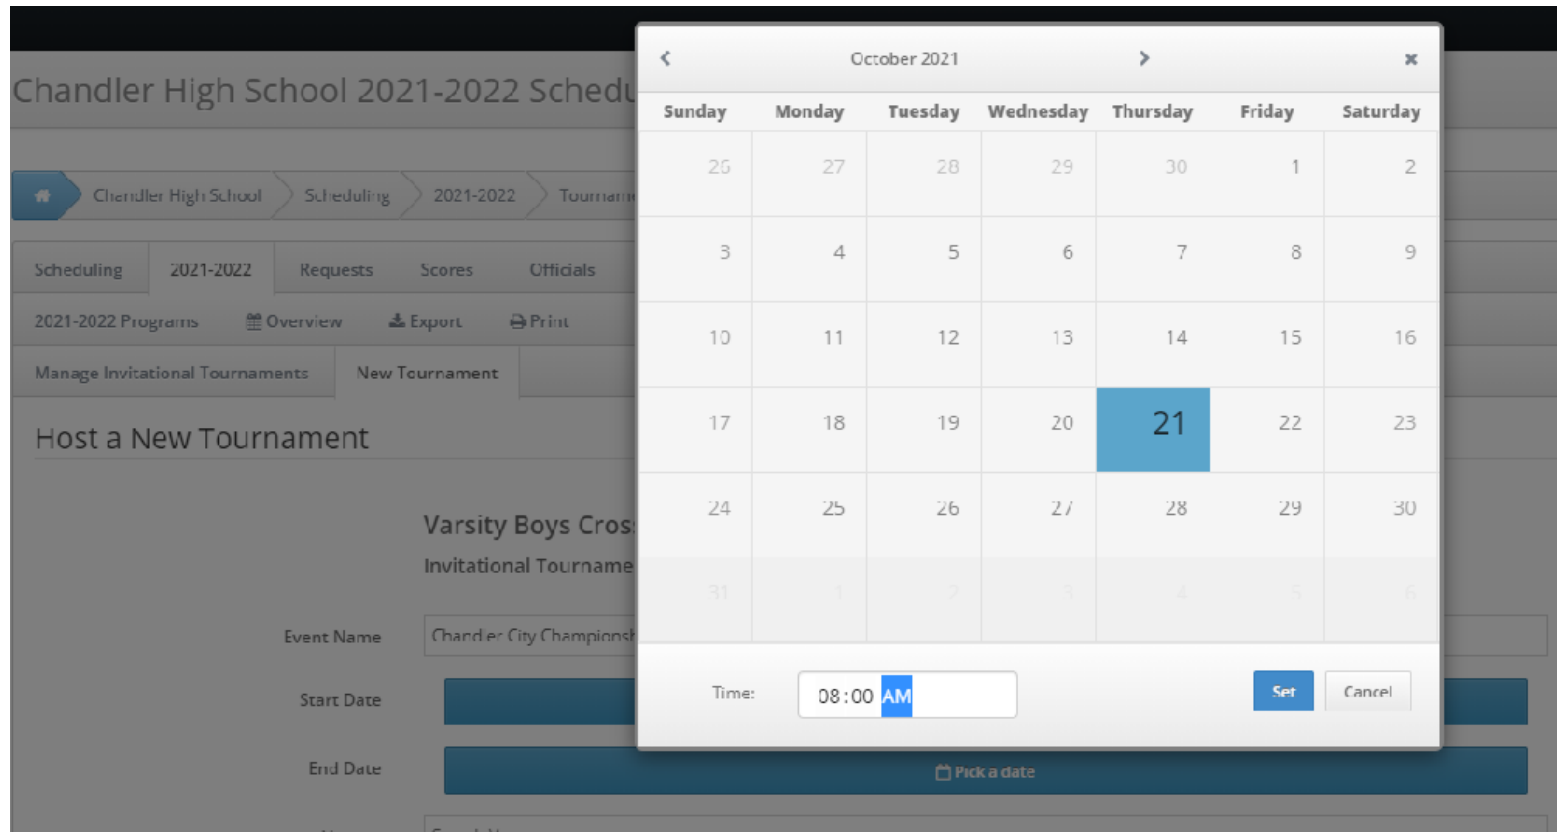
Chandler High School 2021-2022 Schedu

Chandler High School | Scheduling | 2021-2022 | Tournam

Scheduling | 2021-2022 | Requests | Scores | Officials

2021-2022 Programs | Overview | Export | Print

Manage Invitational Tournaments | New Tournament

Host a New Tournament

Varsity Boys Cros

Invitational Tourname

Event Name: Chandler City Championsh

Start Date

End Date: Pick a date

‹ October 2021 › ×

| Sunday | Monday | Tuesday | Wednesday | Thursday | Friday | Saturday |
|---|---|---|---|---|---|---|
| 26 | 27 | 28 | 29 | 30 | 1 | 2 |
| 3 | 4 | 5 | 6 | 7 | 8 | 9 |
| 10 | 11 | 12 | 13 | 14 | 15 | 16 |
| 17 | 18 | 19 | 20 | 21 | 22 | 23 |
| 24 | 25 | 26 | 27 | 28 | 29 | 30 |
| 31 | 1 | 2 | 3 | 4 | 5 | 6 |

Time: 08:00 AM

Set | Cancel